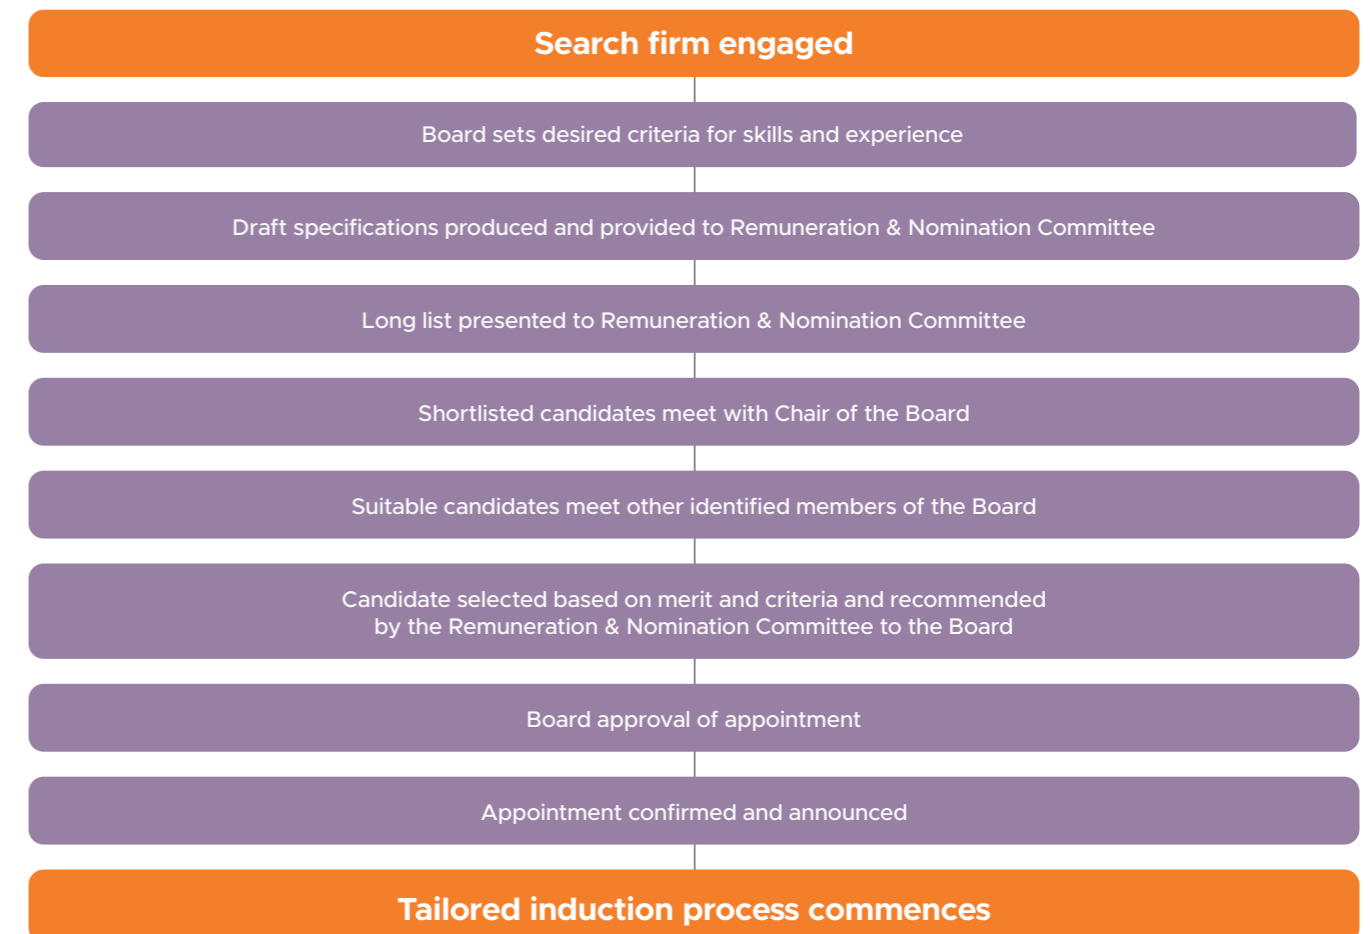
Search firm engaged

Board sets desired criteria for skills and experience

Draft specifications produced and provided to Remuneration & Nomination Committee

Long list presented to Remuneration & Nomination Committee

Shortlisted candidates meet with Chair of the Board

Suitable candidates meet other identified members of the Board

Candidate selected based on merit and criteria and recommended by the Remuneration & Nomination Committee to the Board

Board approval of appointment

Appointment confirmed and announced

Tailored induction process commences